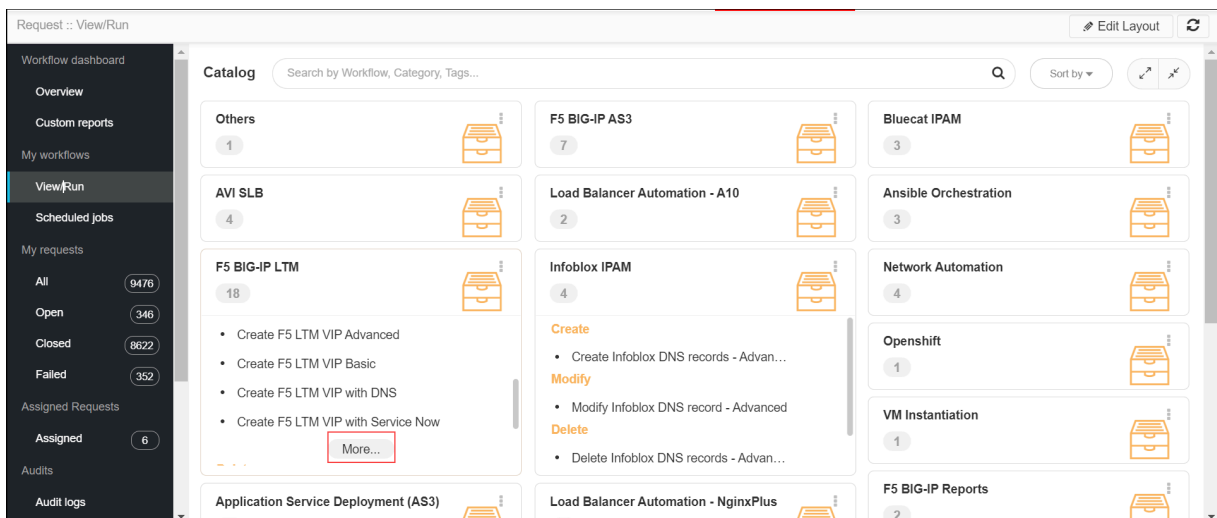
Request :: View/Run

Edit Layout

Workflow dashboard
Overview
Custom reports
My workflows
View/Run
Scheduled jobs
My requests
All 9476
Open 346
Closed 8622
Failed 352
Assigned Requests
Assigned 6
Audits
Audit logs

Catalog

Search by Workflow, Category, Tags...

Sort by

Others
1

F5 BIG-IP AS3
7

Bluecat IPAM
3

AVI SLB
4

Load Balancer Automation - A10
2

Ansible Orchestration
3

F5 BIG-IP LTM
18

- Create F5 LTM VIP Advanced
- Create F5 LTM VIP Basic
- Create F5 LTM VIP with DNS
- Create F5 LTM VIP with Service Now

More...

Infoblox IPAM
4

Create
- Create Infoblox DNS records - Advan...

Modify
- Modify Infoblox DNS record - Advanced

Delete
- Delete Infoblox DNS records - Advan...

Network Automation
4

Openshift
1

VM Instantiation
1

F5 BIG-IP Reports
2

Application Service Deployment (AS3)

Load Balancer Automation - NginxPlus